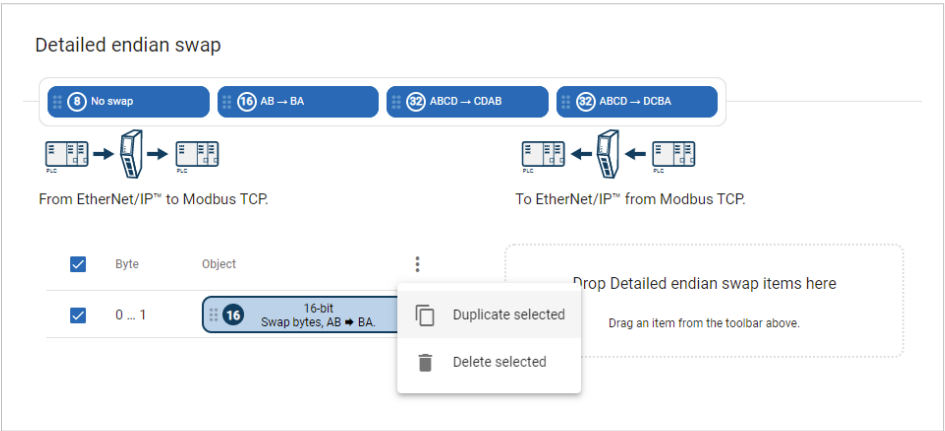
Detailed endian swap

8 No swap

16 AB → BA

32 ABCD → CDAB

32 ABCD → DCBA

PLC PLC

PLC PLC

From EtherNet/IP™ to Modbus TCP.

To EtherNet/IP™ from Modbus TCP.

| | Byte | Object |
|---|---|---|
| ☑ | 0 ... 1 | 16 16-bit Swap bytes, AB ➡ BA. |

Duplicate selected

Delete selected

Drop Detailed endian swap items here

Drag an item from the toolbar above.